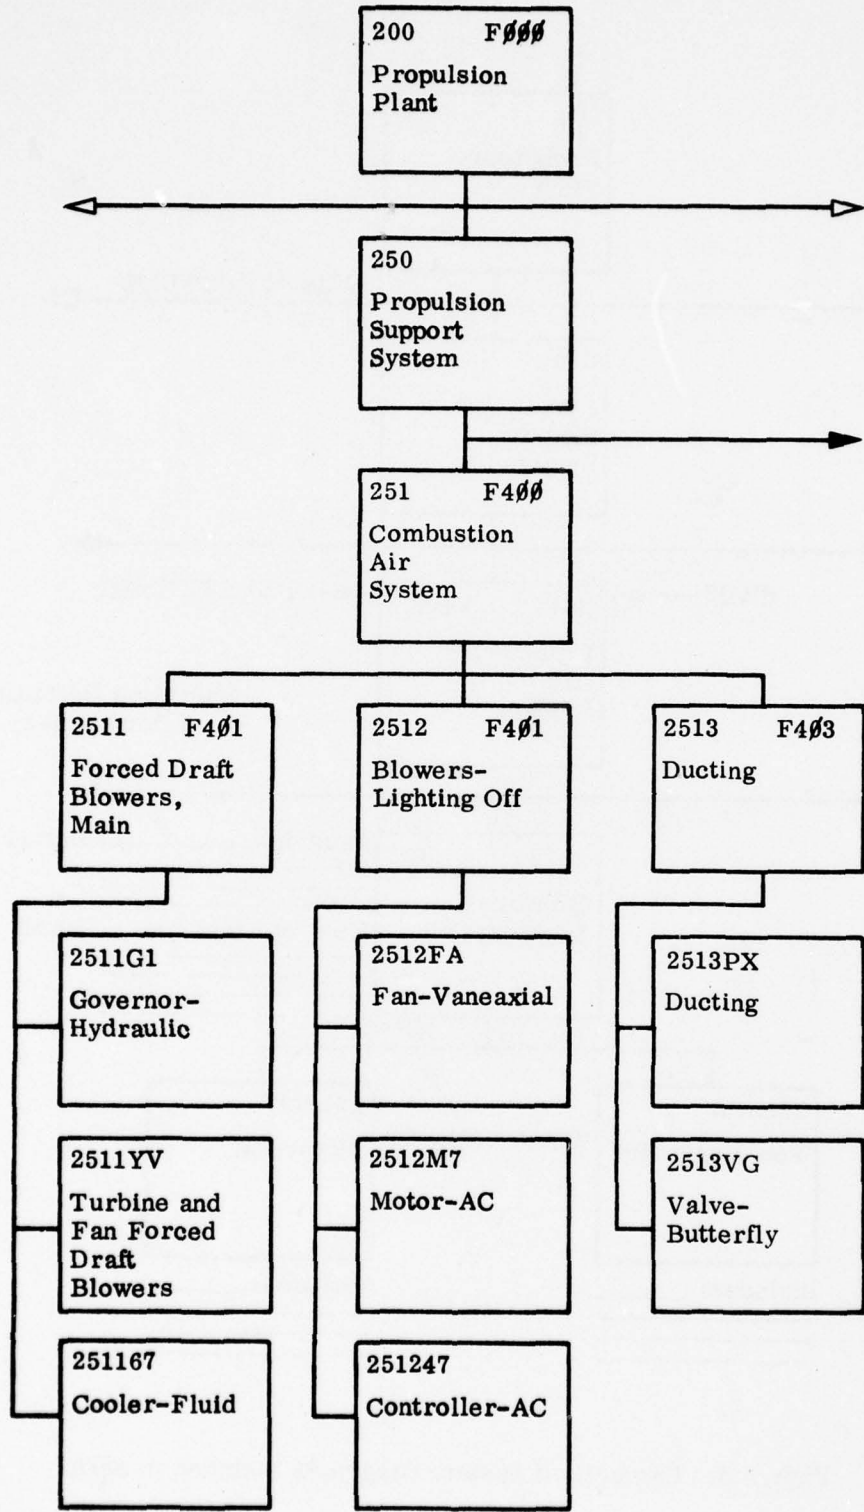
200 FØØØ
Propulsion Plant

250
Propulsion Support System

251 F4ØØ
Combustion Air System

2511 F4Ø1
Forced Draft Blowers, Main

2512 F4Ø1
Blowers-Lighting Off

2513 F4Ø3
Ducting

2511G1
Governor-Hydraulic

2511YV
Turbine and Fan Forced Draft Blowers

251167
Cooler-Fluid

2512FA
Fan-Vaneaxial

2512M7
Motor-AC

251247
Controller-AC

2513PX
Ducting

2513VG
Valve-Butterfly